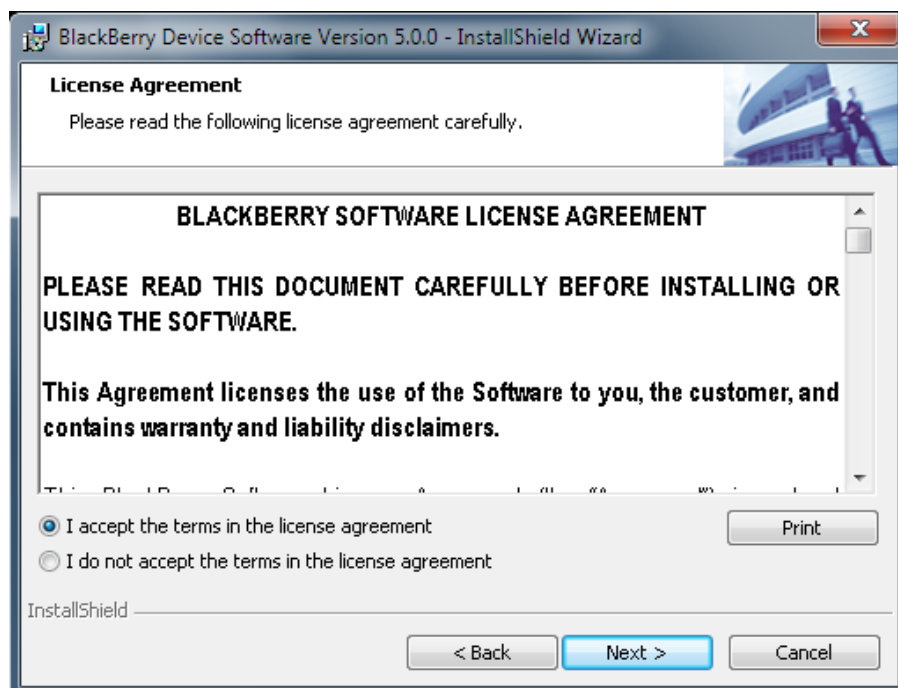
BlackBerry Device Software Version 5.0.0 - InstallShield Wizard

License Agreement

Please read the following license agreement carefully.

BLACKBERRY SOFTWARE LICENSE AGREEMENT

PLEASE READ THIS DOCUMENT CAREFULLY BEFORE INSTALLING OR USING THE SOFTWARE.

This Agreement licenses the use of the Software to you, the customer, and contains warranty and liability disclaimers.

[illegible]

I accept the terms in the license agreement

I do not accept the terms in the license agreement

Print

InstallShield

< Back

Next >

Cancel